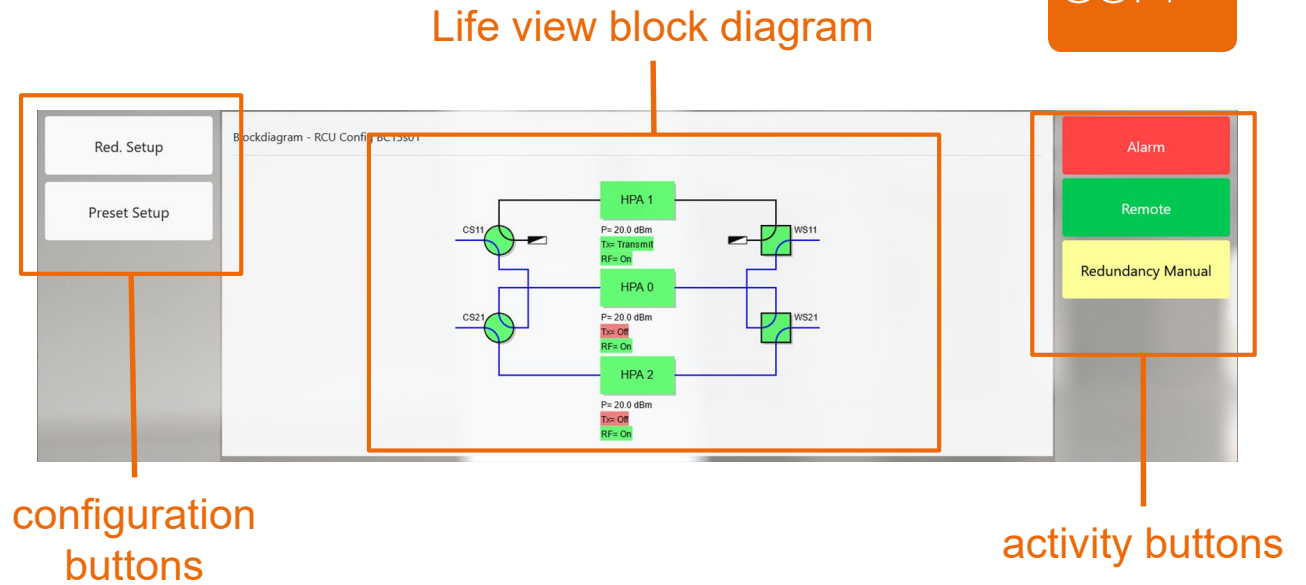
Life view block diagram

Red. Setup

Preset Setup

Blockdiagram - RCU Config BCTSS01

HPA 1

CS11

P= 20.0 dBm
Tx= Transmit
RF= On

WS11

HPA 0

CS21

P= 20.0 dBm
Tx= Off
RF= On

WS21

HPA 2

P= 20.0 dBm
Tx= Off
RF= On

Alarm

Remote

Redundancy Manual

configuration buttons

activity buttons